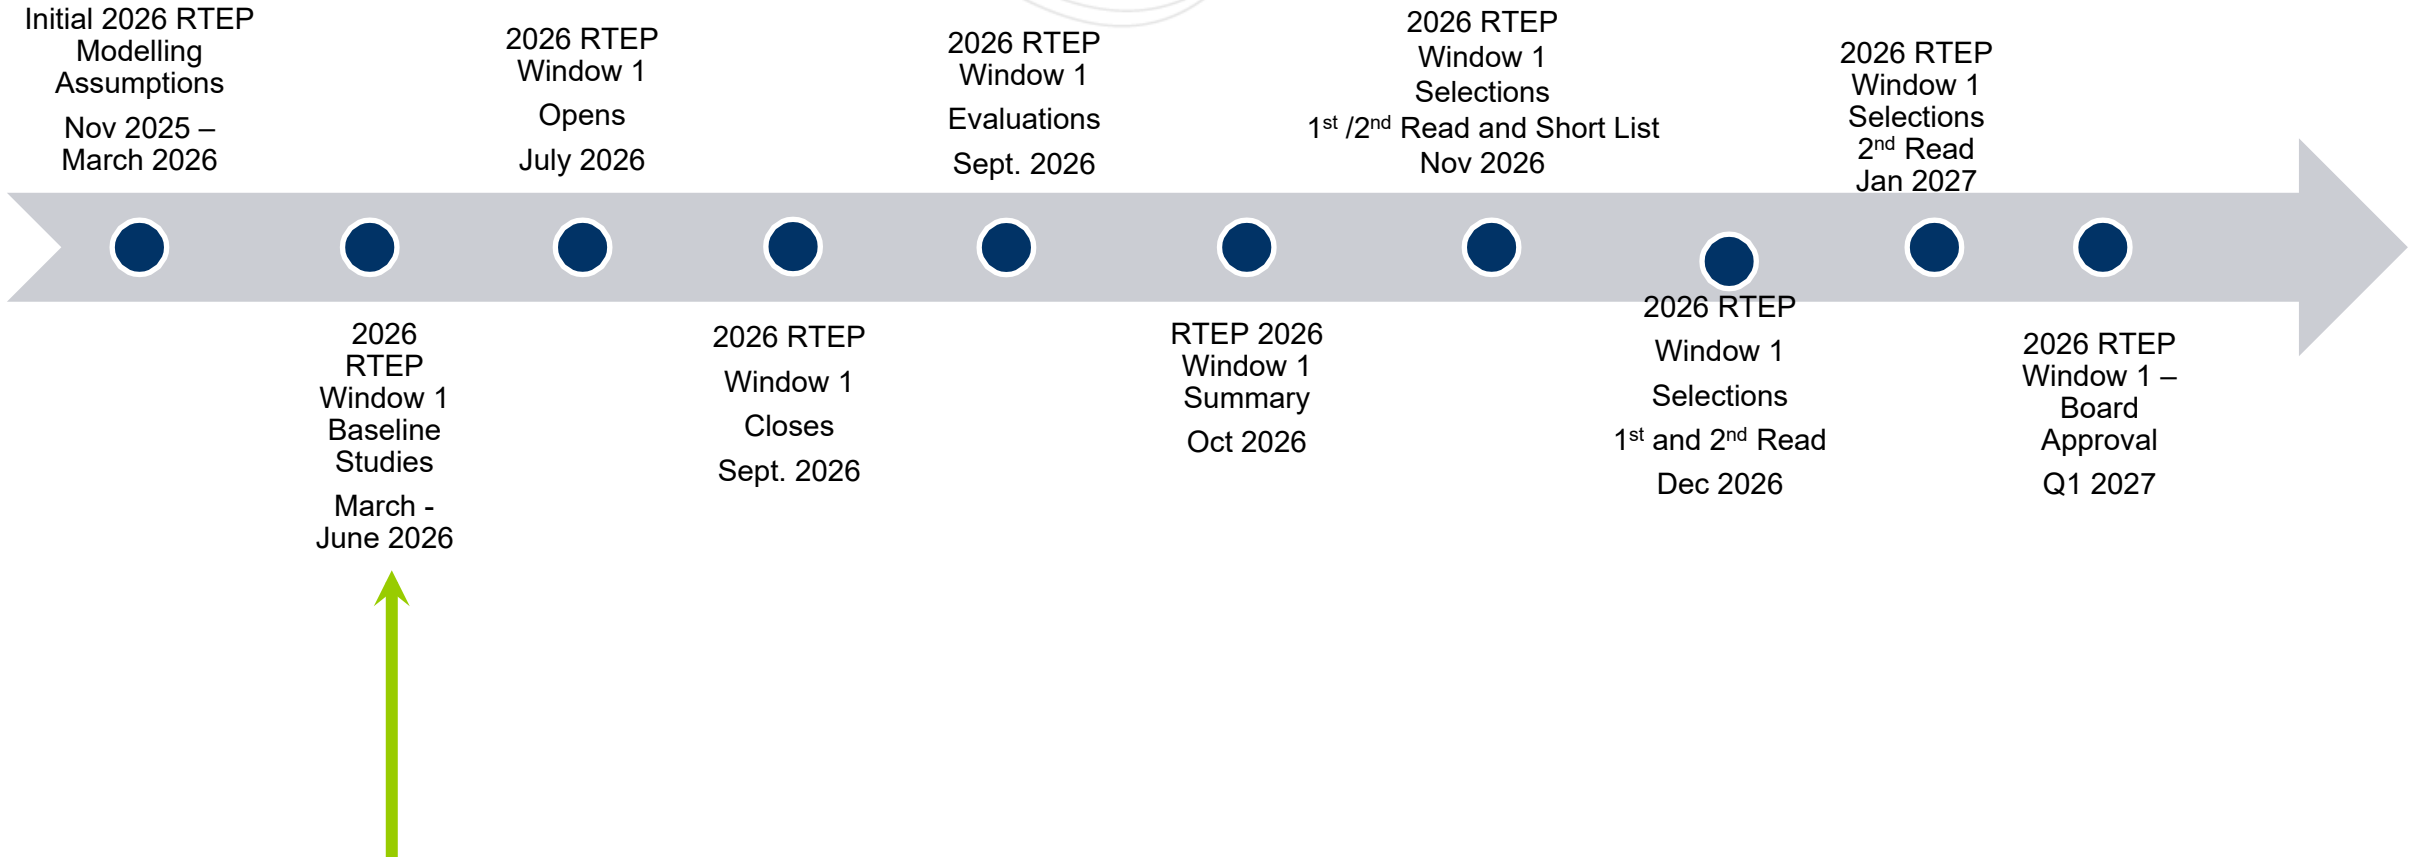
Initial 2026 RTEP Modelling Assumptions

Nov 2025 – March 2026

2026 RTEP Window 1 Baseline Studies

March - June 2026

2026 RTEP Window 1

Opens

July 2026

2026 RTEP Window 1

Closes

Sept. 2026

2026 RTEP Window 1

Evaluations

Sept. 2026

RTEP 2026 Window 1 Summary

Oct 2026

2026 RTEP Window 1 Selections

1$^{st}$ /2$^{nd}$ Read and Short List

Nov 2026

2026 RTEP

Window 1

Selections

1$^{st}$ and 2$^{nd}$ Read

Dec 2026

2026 RTEP Window 1 Selections 2$^{nd}$ Read Jan 2027

2026 RTEP Window 1 – Board Approval

Q1 2027